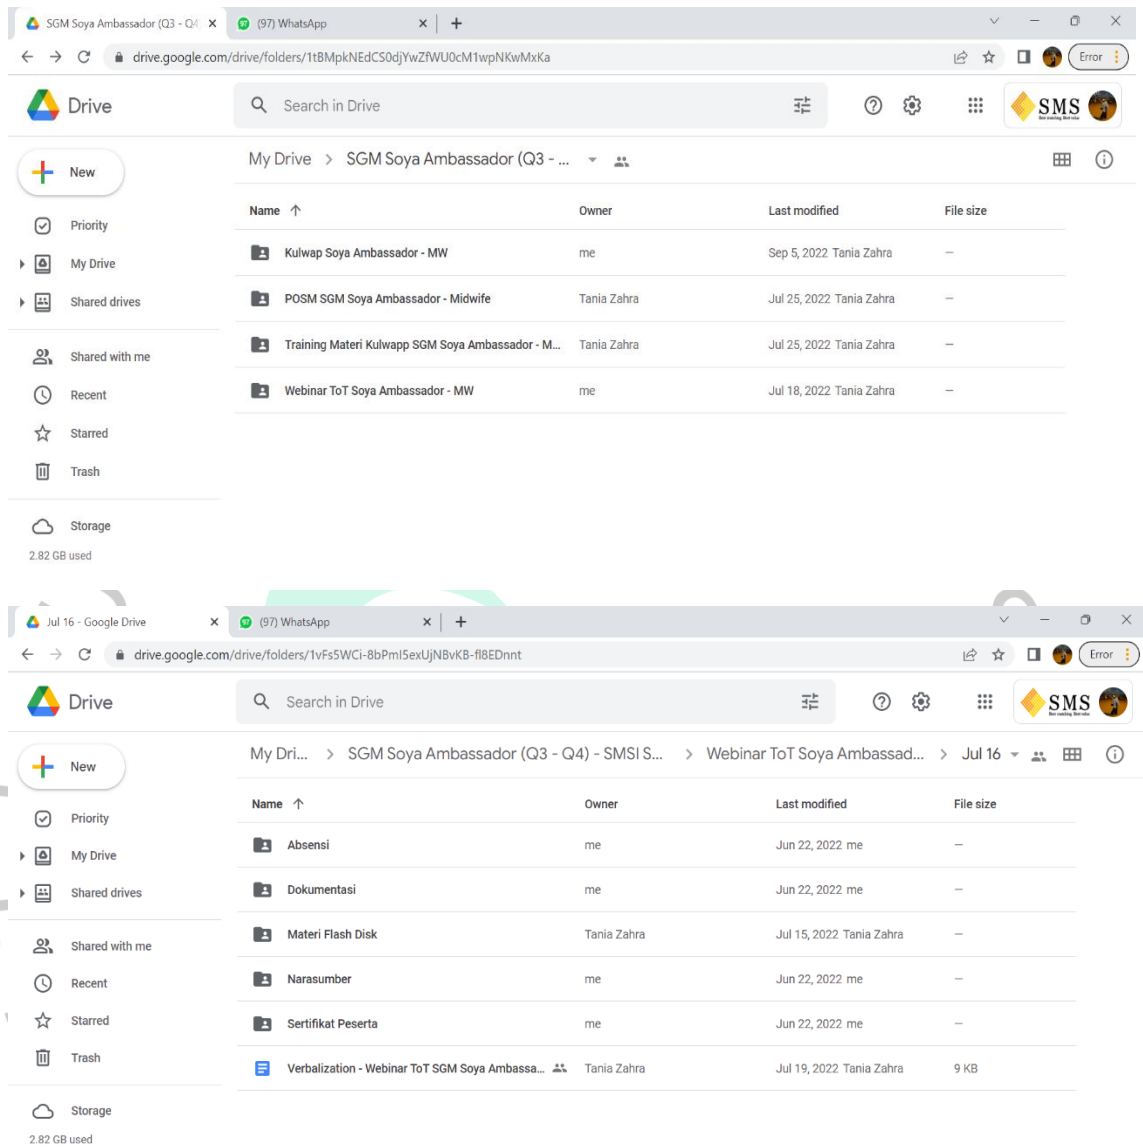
SGM Soya Ambassador (Q3 - Q4 ×
97 (97) WhatsApp ×
+
drive.google.com/drive/folders/1tBMpkNEdCS0djYwZfWU0cM1wpNKwMxKa
Error

Drive
Search in Drive
SMS

New
Priority
My Drive
Shared drives
Shared with me
Recent
Starred
Trash
Storage
2.82 GB used

My Drive > SGM Soya Ambassador (Q3 - ...

| Name ↑ | Owner | Last modified | File size |
|---|---|---|---|
| Kulwap Soya Ambassador - MW | me | Sep 5, 2022 Tania Zahra | – |
| POSM SGM Soya Ambassador - Midwife | Tania Zahra | Jul 25, 2022 Tania Zahra | – |
| Training Materi Kulwapp SGM Soya Ambassador - M... | Tania Zahra | Jul 25, 2022 Tania Zahra | – |
| Webinar ToT Soya Ambassador - MW | me | Jul 18, 2022 Tania Zahra | – |

Jul 16 - Google Drive ×
97 (97) WhatsApp ×
+
drive.google.com/drive/folders/1vFs5WCi-8bPml5exUjNBvKB-fl8EDnnt
Error

Drive
Search in Drive
SMS

New
Priority
My Drive
Shared drives
Shared with me
Recent
Starred
Trash
Storage
2.82 GB used

My Dri... > SGM Soya Ambassador (Q3 - Q4) - SMSI S... > Webinar ToT Soya Ambassad... > Jul 16

| Name ↑ | Owner | Last modified | File size |
|---|---|---|---|
| Absensi | me | Jun 22, 2022 me | – |
| Dokumentasi | me | Jun 22, 2022 me | – |
| Materi Flash Disk | Tania Zahra | Jul 15, 2022 Tania Zahra | – |
| Narasumber | me | Jun 22, 2022 me | – |
| Sertifikat Peserta | me | Jun 22, 2022 me | – |
| Verbalization - Webinar ToT SGM Soya Ambassa... | Tania Zahra | Jul 19, 2022 Tania Zahra | 9 KB |